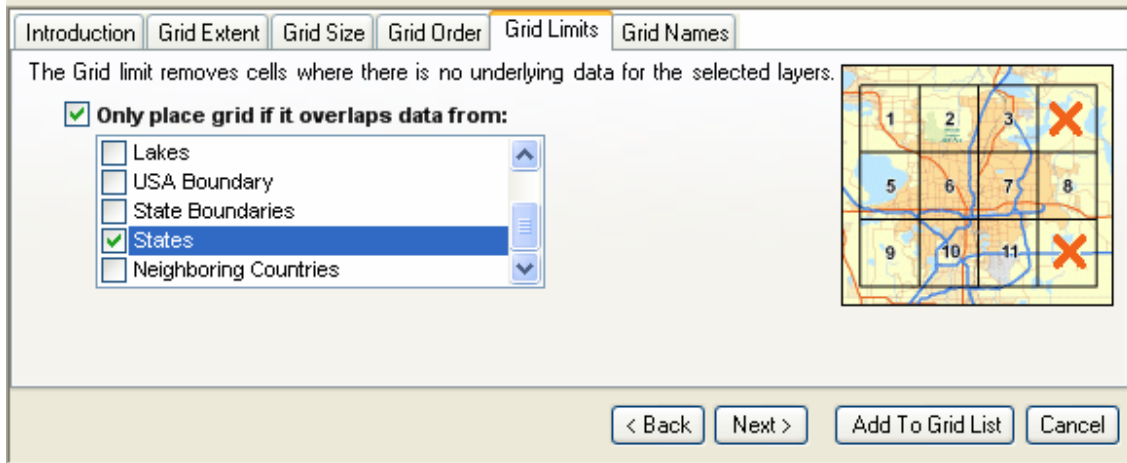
Introduction | Grid Extent | Grid Size | Grid Order | Grid Limits | Grid Names

The Grid limit removes cells where there is no underlying data for the selected layers.

Only place grid if it overlaps data from:

Lakes
USA Boundary
State Boundaries
States
Neighboring Countries

1 2 3
5 6 7 8
9 10 11

< Back | Next > | Add To Grid List | Cancel